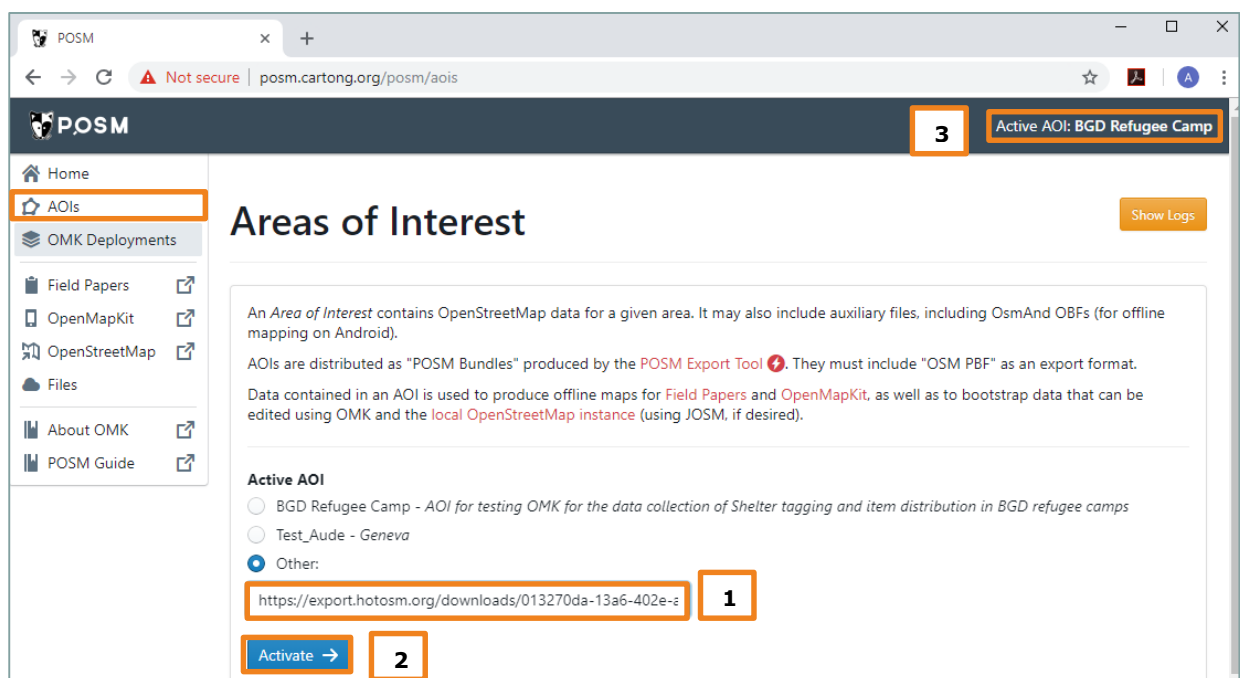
POSM ×

Not secure | posm.cartong.org/posm/aois

A

POSM

3

Active AOI: BGD Refugee Camp

Home

AOIs

OMK Deployments

Field Papers

OpenMapKit

OpenStreetMap

Files

About OMK

POSM Guide

Areas of Interest

Show Logs

An *Area of Interest* contains OpenStreetMap data for a given area. It may also include auxiliary files, including OsmAnd OBFs (for offline mapping on Android).

AOIs are distributed as "POSM Bundles" produced by the POSM Export Tool. They must include "OSM PBF" as an export format.

Data contained in an AOI is used to produce offline maps for Field Papers and OpenMapKit, as well as to bootstrap data that can be edited using OMK and the local OpenStreetMap instance (using JOSM, if desired).

Active AOI

BGD Refugee Camp - *AOI for testing OMK for the data collection of Shelter tagging and item distribution in BGD refugee camps*

Test_Aude - *Geneva*

Other:

https://export.hotosm.org/downloads/013270da-13a6-402e-a

1

Activate →

2